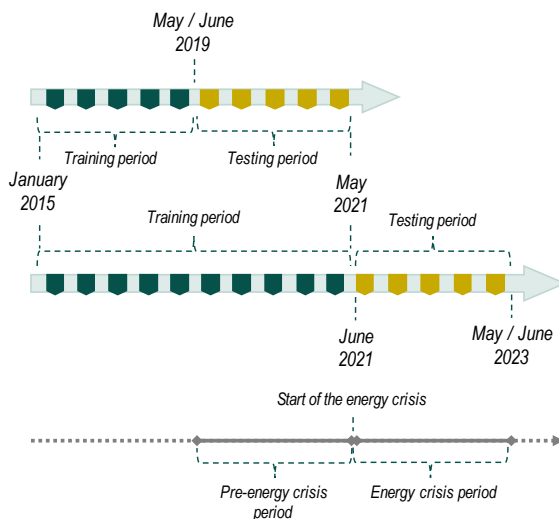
May / June 2019

Training period

Testing period

January 2015

May 2021

Training period

Testing period

June 2021

May / June 2023

Start of the energy crisis

Pre-energy crisis period

Energy crisis period